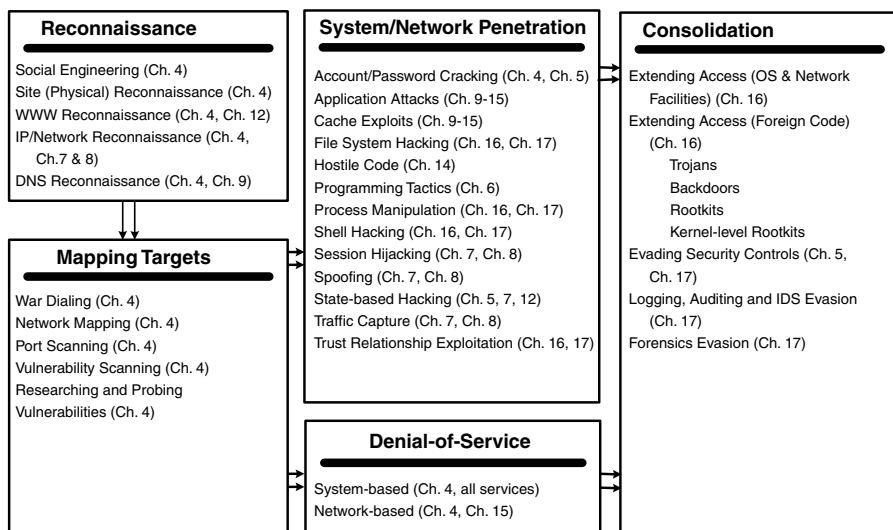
Reconnaissance

Social Engineering (Ch. 4)
Site (Physical) Reconnaissance (Ch. 4)
WWW Reconnaissance (Ch. 4, Ch. 12)
IP/Network Reconnaissance (Ch. 4, Ch.7 & 8)
DNS Reconnaissance (Ch. 4, Ch. 9)

Mapping Targets

War Dialing (Ch. 4)
Network Mapping (Ch. 4)
Port Scanning (Ch. 4)
Vulnerability Scanning (Ch. 4)
Researching and Probing Vulnerabilities (Ch. 4)

System/Network Penetration

Account/Password Cracking (Ch. 4, Ch. 5)
Application Attacks (Ch. 9-15)
Cache Exploits (Ch. 9-15)
File System Hacking (Ch. 16, Ch. 17)
Hostile Code (Ch. 14)
Programming Tactics (Ch. 6)
Process Manipulation (Ch. 16, Ch. 17)
Shell Hacking (Ch. 16, Ch. 17)
Session Hijacking (Ch. 7, Ch. 8)
Spoofing (Ch. 7, Ch. 8)
State-based Hacking (Ch. 5, 7, 12)
Traffic Capture (Ch. 7, Ch. 8)
Trust Relationship Exploitation (Ch. 16, 17)

Denial-of-Service

System-based (Ch. 4, all services)
Network-based (Ch. 4, Ch. 15)

Consolidation

Extending Access (OS & Network Facilities) (Ch. 16)
Extending Access (Foreign Code) (Ch. 16)
Trojans
Backdoors
Rootkits
Kernel-level Rootkits
Evading Security Controls (Ch. 5, Ch. 17)
Logging, Auditing and IDS Evasion (Ch. 17)
Forensics Evasion (Ch. 17)